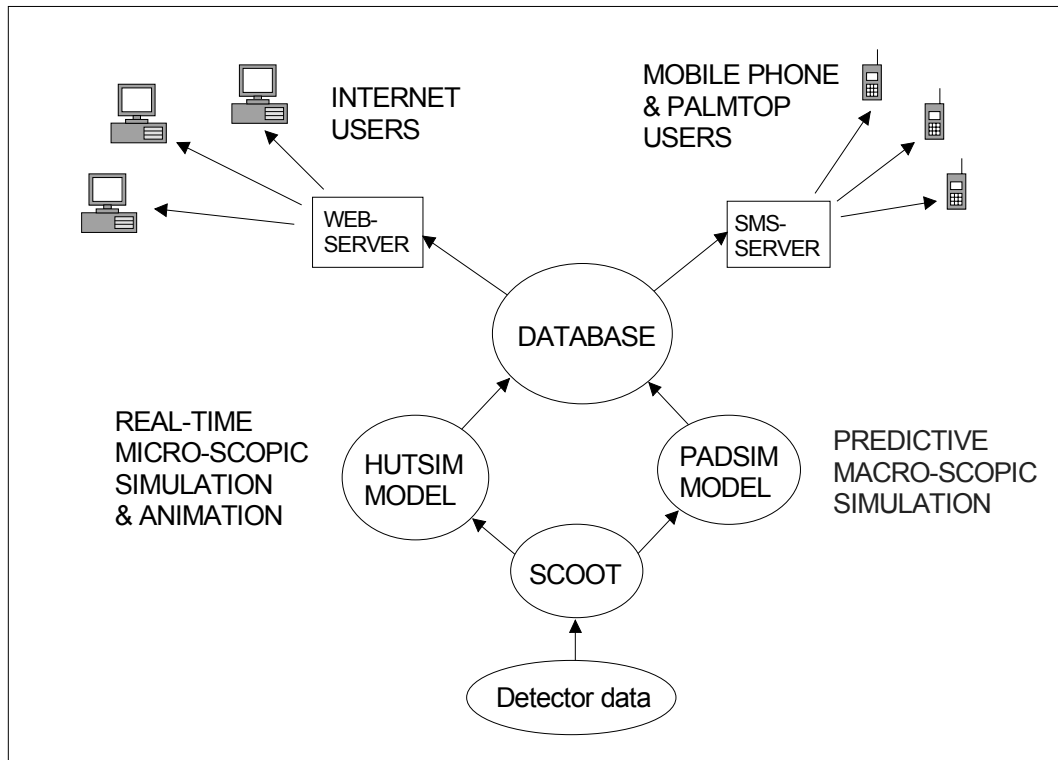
INTERNET USERS

MOBILE PHONE & PALMTOP USERS

WEB-SERVER

SMS-SERVER

DATABASE

REAL-TIME MICRO-SCOPIC SIMULATION & ANIMATION

HUTSIM MODEL

PADSIM MODEL

PREDICTIVE MACRO-SCOPIC SIMULATION

SCOOT

Detector data